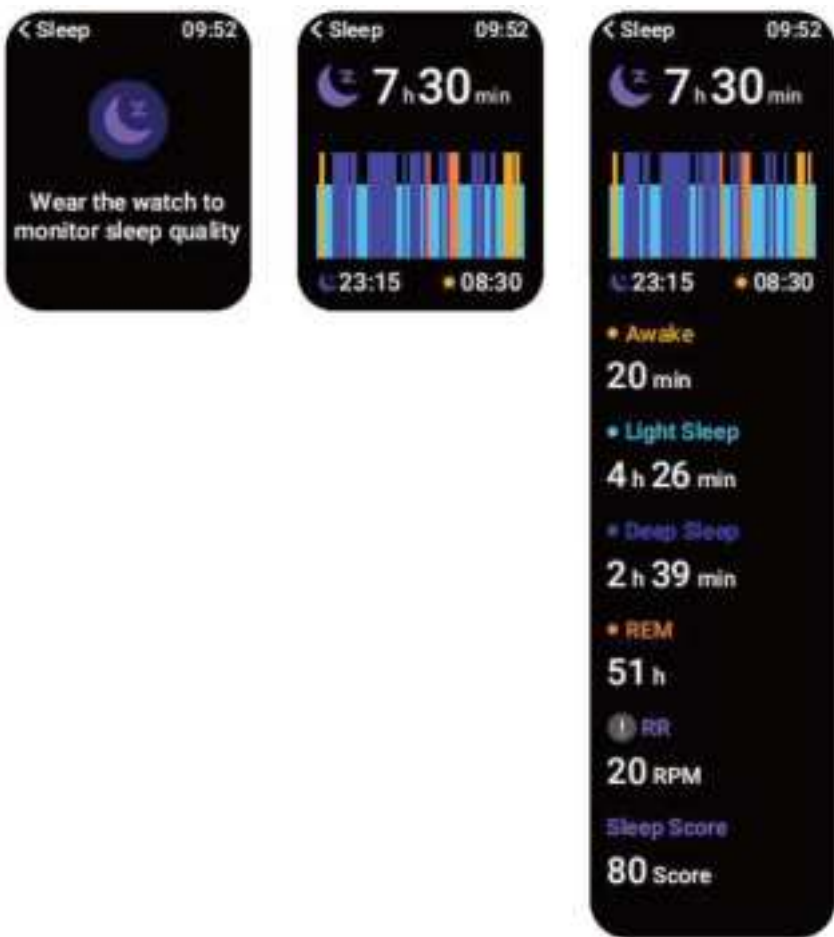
< Sleep 09:52

Wear the watch to monitor sleep quality

< Sleep 09:52

7 h 30 min

23:15 08:30

< Sleep 09:52

7 h 30 min

23:15 08:30

Awake

20 min

Light Sleep

4 h 26 min

Deep Sleep

2 h 39 min

REM

51 h

RR

20 RPM

Sleep Score

80 Score